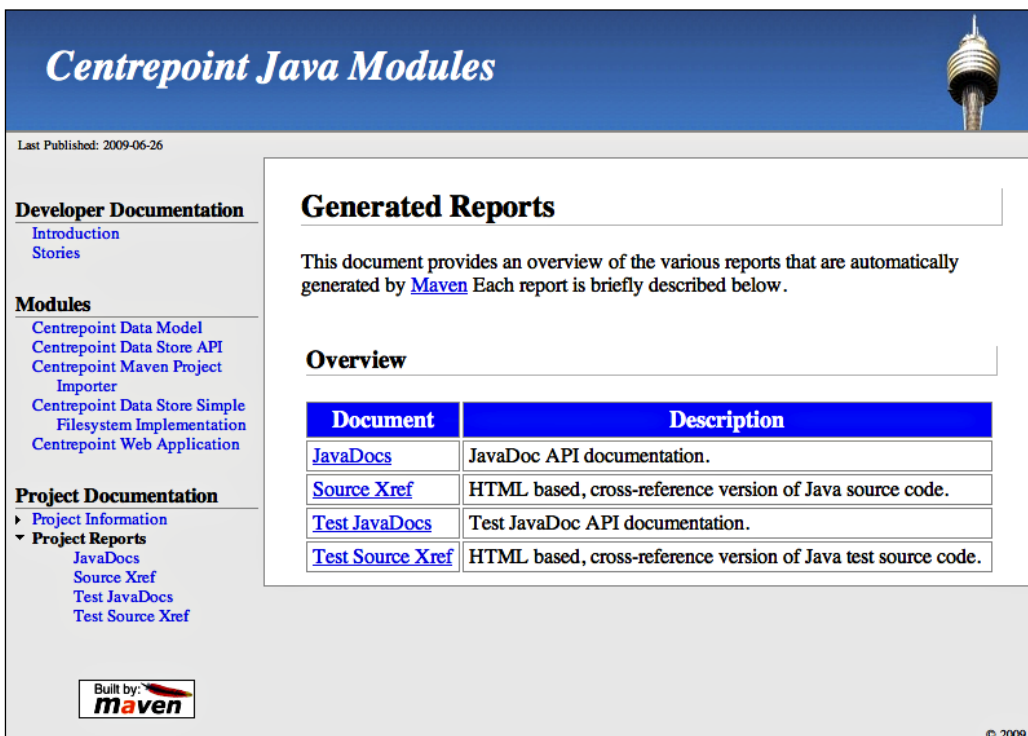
Centrepoint Java Modules

Last Published: 2009-06-26

Developer Documentation
Introduction
Stories

Modules
Centrepoint Data Model
Centrepoint Data Store API
Centrepoint Maven Project Importer
Centrepoint Data Store Simple Filesystem Implementation
Centrepoint Web Application

Project Documentation
Project Information
Project Reports
JavaDocs
Source Xref
Test JavaDocs
Test Source Xref

Built by: maven

Generated Reports

This document provides an overview of the various reports that are automatically generated by Maven Each report is briefly described below.

Overview

| Document | Description |
|---|---|
| JavaDocs | JavaDoc API documentation. |
| Source Xref | HTML based, cross-reference version of Java source code. |
| Test JavaDocs | Test JavaDoc API documentation. |
| Test Source Xref | HTML based, cross-reference version of Java test source code. |

© 2009